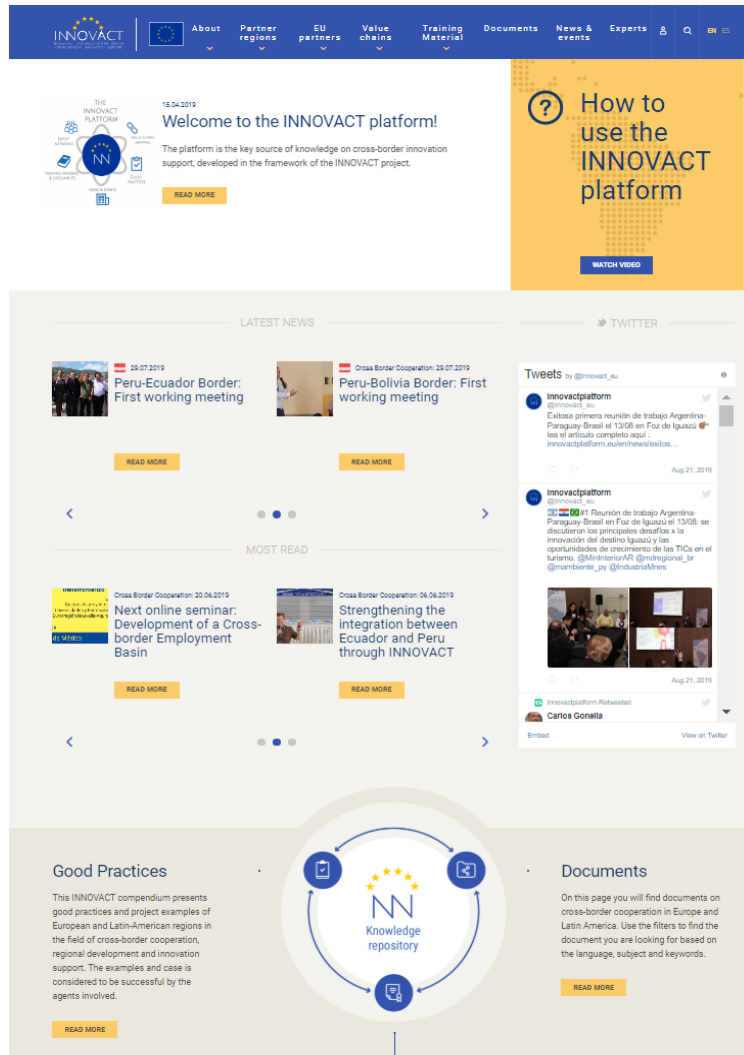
INNOVACT

About
Partner regions
EU partners
Value chains
Training Material
Documents
News & events
Experts
EN ES

THE INNOVACT PLATFORM
EXPERT NETWORK
VALUE CHAIN MAPPING
TRAINING MATERIAL & DOCUMENTS
GOOD PRACTICES
NEWS & EVENTS

15.04.2019
Welcome to the INNOVACT platform!
The platform is the key source of knowledge on cross-border innovation support, developed in the framework of the INNOVACT project.
READ MORE

How to use the INNOVACT platform
WATCH VIDEO

LATEST NEWS

29.07.2019
Peru-Ecuador Border: First working meeting
READ MORE

Cross Border Cooperation: 29.07.2019
Peru-Bolivia Border: First working meeting
READ MORE

TWITTER

Tweets by @innovact_eu

innovactplatform
@innovact_eu
Exitosa primera reunión de trabajo Argentina-Paraguay-Brasil el 13/08 en Foz de Iguazú lea el artículo completo aquí : innovactplatform.eu/en/news/exitos....
Aug 21, 2019

innovactplatform
@innovact_eu
#1 Reunión de trabajo Argentina-Paraguay-Brasil en Foz de Iguazú el 13/08: se discutieron los principales desafíos x la innovación del destino Iguazú y las oportunidades de crecimiento de las TICs en el turismo. @MinInteriorAR @mdregional_br @mambiente_py @IndustriaMnes
Aug 21, 2019

innovactplatform Retweeted
Carlos Gonella

Embed
View on Twitter

MOST READ

Cross Border Cooperation: 20.06.2019
Next online seminar: Development of a Cross-border Employment Basin
READ MORE

Cross Border Cooperation: 06.06.2019
Strengthening the integration between Ecuador and Peru through INNOVACT
READ MORE

Good Practices
This INNOVACT compendium presents good practices and project examples of European and Latin-American regions in the field of cross-border cooperation, regional development and innovation support. The examples and case is considered to be successful by the agents involved.
READ MORE

Knowledge repository

Documents
On this page you will find documents on cross-border cooperation in Europe and Latin America. Use the filters to find the document you are looking for based on the language, subject and keywords.
READ MORE